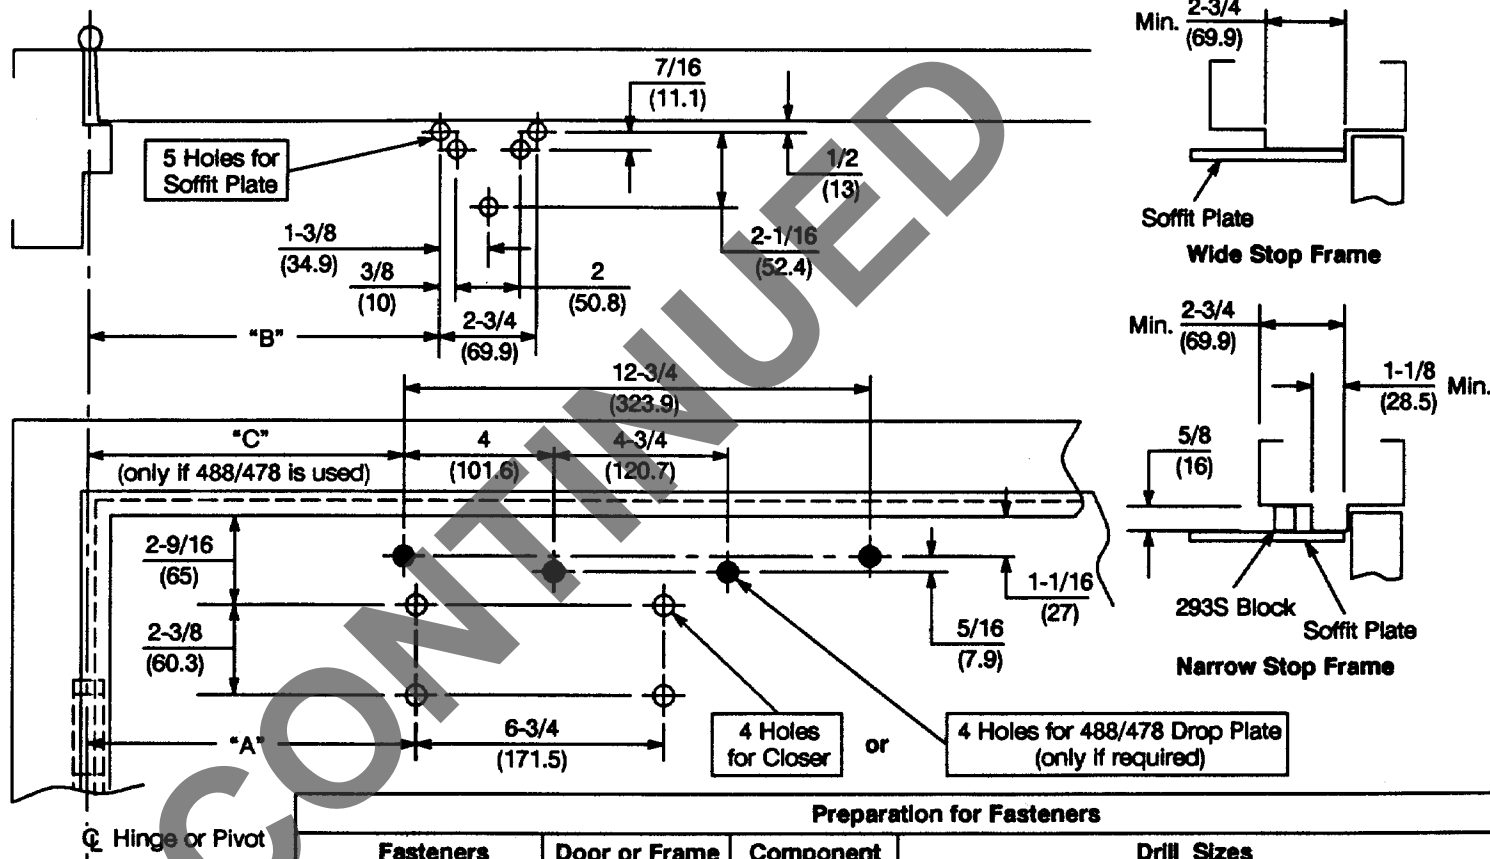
Min. $\frac{2\text{-}3/4}{(69.9)}$

Soffit Plate

Wide Stop Frame

7/16
(11.1)

5 Holes for Soffit Plate

1/2
(13)

2-1/16
(52.4)

1-3/8
(34.9)

3/8
(10)

2
(50.8)

2-3/4
(69.9)

"B"

CONTINUED

Min. $\frac{2\text{-}3/4}{(69.9)}$

1-1/8
(28.5) Min.

5/8
(16)

293S Block

Soffit Plate

Narrow Stop Frame

12-3/4
(323.9)

"C"
(only if 488/478 is used)

4
(101.6)

4-3/4
(120.7)

2-9/16
(65)

1-1/16
(27)

5/16
(7.9)

2-3/8
(60.3)

"A"

6-3/4
(171.5)

4 Holes for Closer

or

4 Holes for 488/478 Drop Plate (only if required)

℄ Hinge or Pivot

Preparation for Fasteners

| Fasteners | Door or Frame | Component | Drill Sizes |
|---|---|---|---|